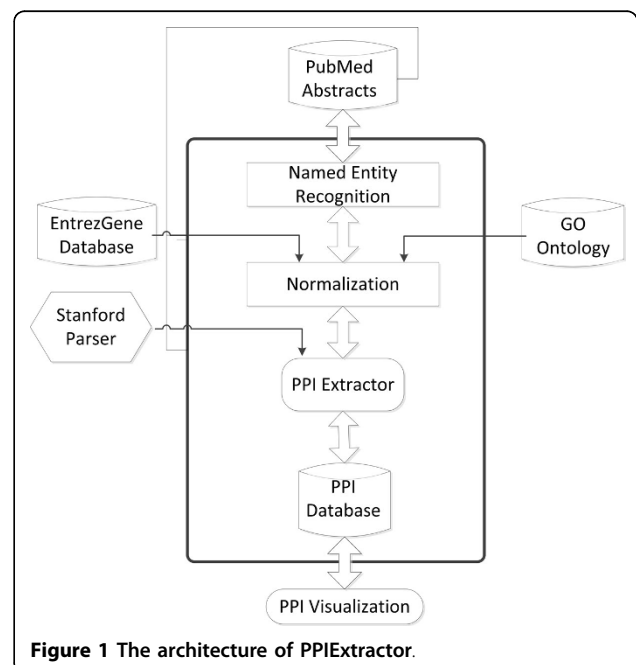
PubMed Abstracts

Named Entity Recognition

EntrezGene Database

GO Ontology

Normalization

Stanford Parser

PPI Extractor

PPI Database

PPI Visualization

**Figure 1 The architecture of PPIExtractor**.